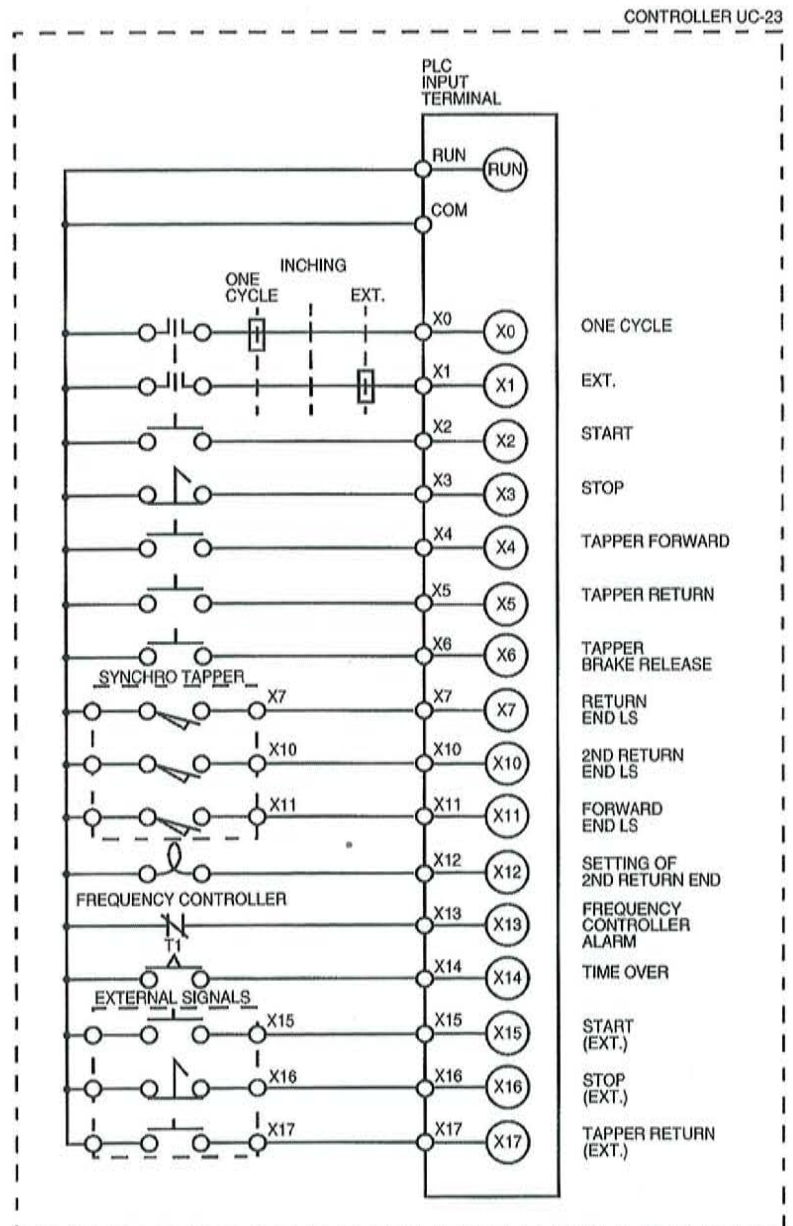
CONTROLLER UC-23

PLC INPUT TERMINAL

RUN
RUN
COM

INCHING
ONE CYCLE
EXT.

X0
X0
ONE CYCLE

X1
X1
EXT.

X2
X2
START

X3
X3
STOP

X4
X4
TAPPER FORWARD

X5
X5
TAPPER RETURN

X6
X6
TAPPER BRAKE RELEASE

SYNCHRO TAPPER

X7
X7
X7
RETURN END LS

X10
X10
X10
2ND RETURN END LS

X11
X11
X11
FORWARD END LS

X12
X12
SETTING OF 2ND RETURN END

FREQUENCY CONTROLLER

X13
X13
FREQUENCY CONTROLLER ALARM

T1

X14
X14
TIME OVER

EXTERNAL SIGNALS

X15
X15
X15
START (EXT.)

X16
X16
X16
STOP (EXT.)

X17
X17
X17
TAPPER RETURN (EXT.)